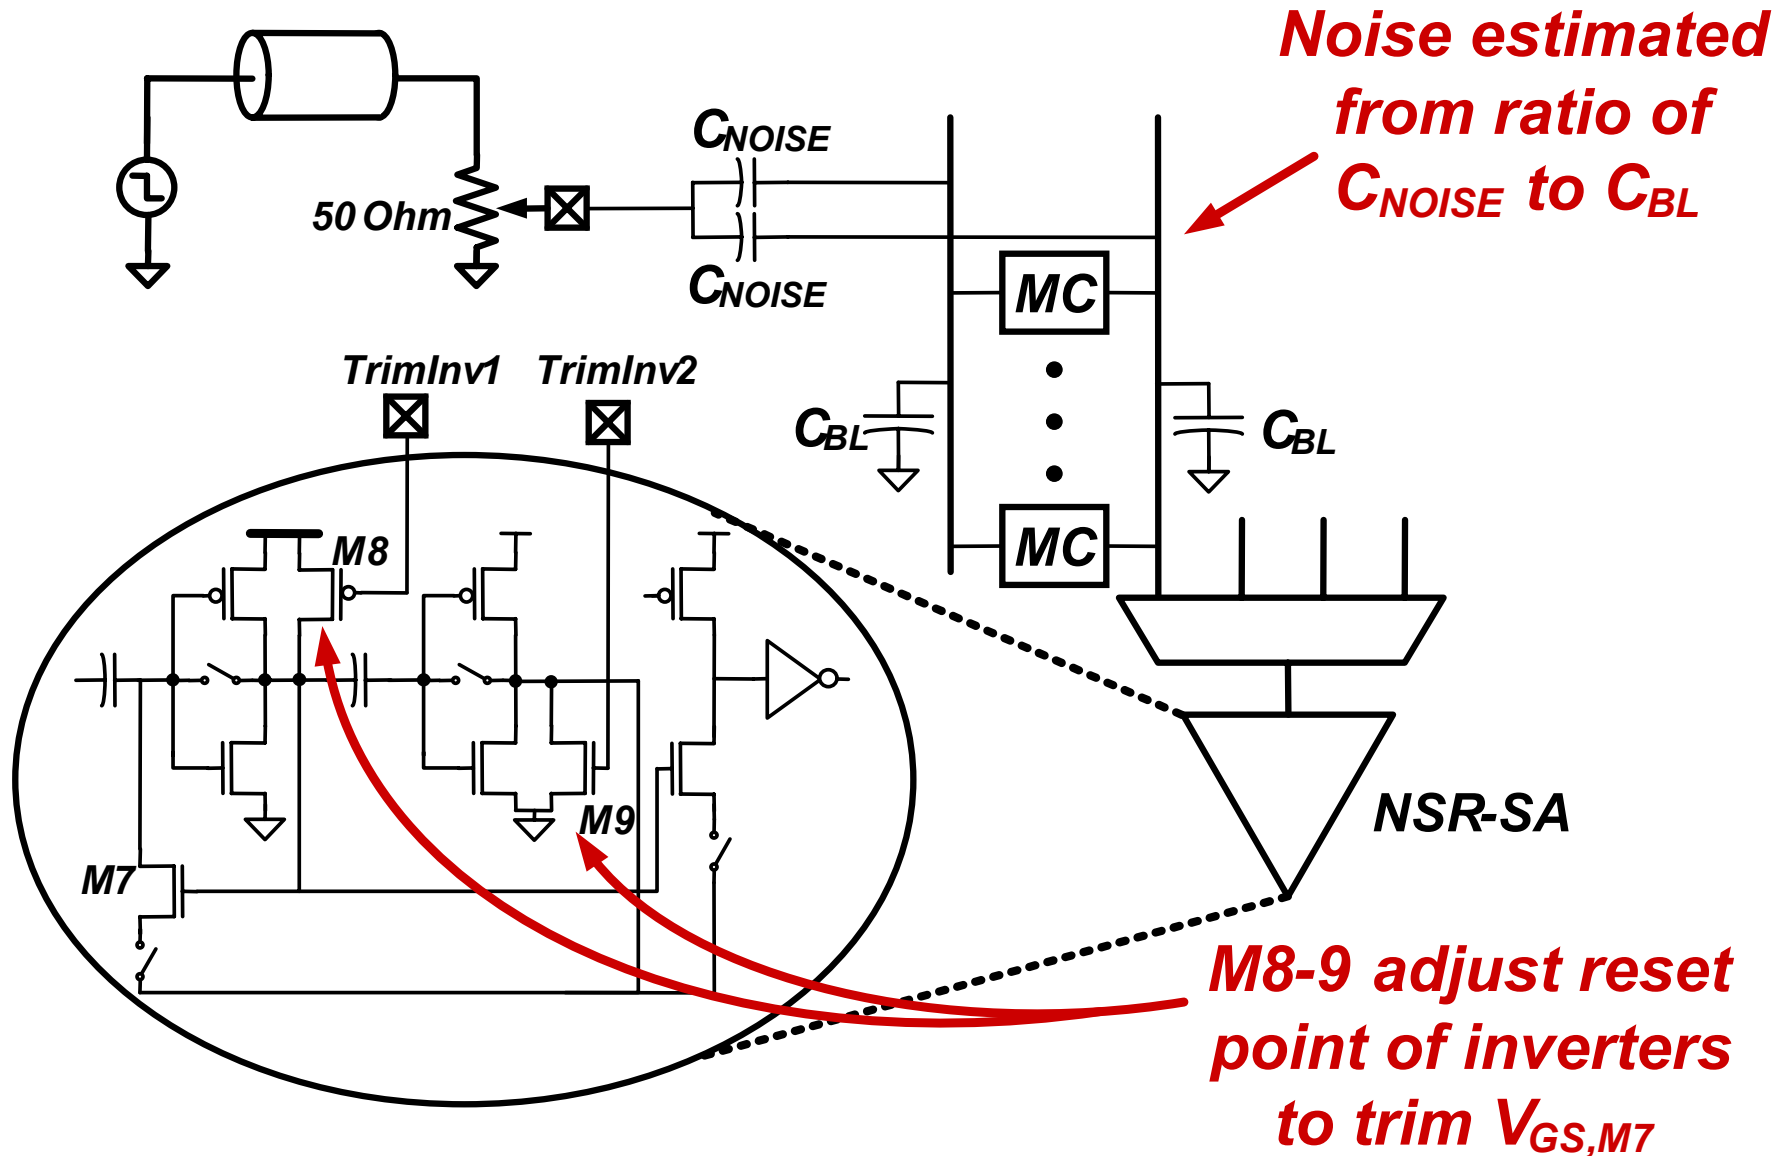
Noise estimated from ratio of $C_{NOISE}$ to $C_{BL}$

$C_{NOISE}$

50 Ohm

$C_{NOISE}$

MC

TrimInv1 TrimInv2

$C_{BL}$

$C_{BL}$

MC

M8

M9

M7

NSR-SA

M8-9 adjust reset point of inverters to trim $V_{GS,M7}$